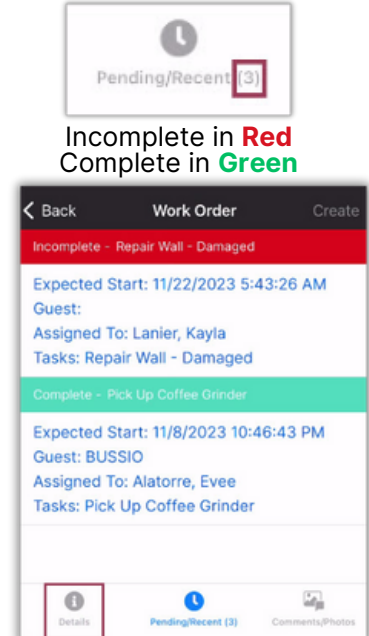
Pending/Recent (3)

Incomplete in Red
Complete in Green

Back
Work Order
Create

Incomplete - Repair Wall - Damaged

Expected Start: 11/22/2023 5:43:26 AM
Guest:
Assigned To: Lanier, Kayla
Tasks: Repair Wall - Damaged

Complete - Pick Up Coffee Grinder

Expected Start: 11/8/2023 10:46:43 PM
Guest: BUSSIO
Assigned To: Alatorre, Evee
Tasks: Pick Up Coffee Grinder

Details
Pending/Recent (3)
Comments/Photos